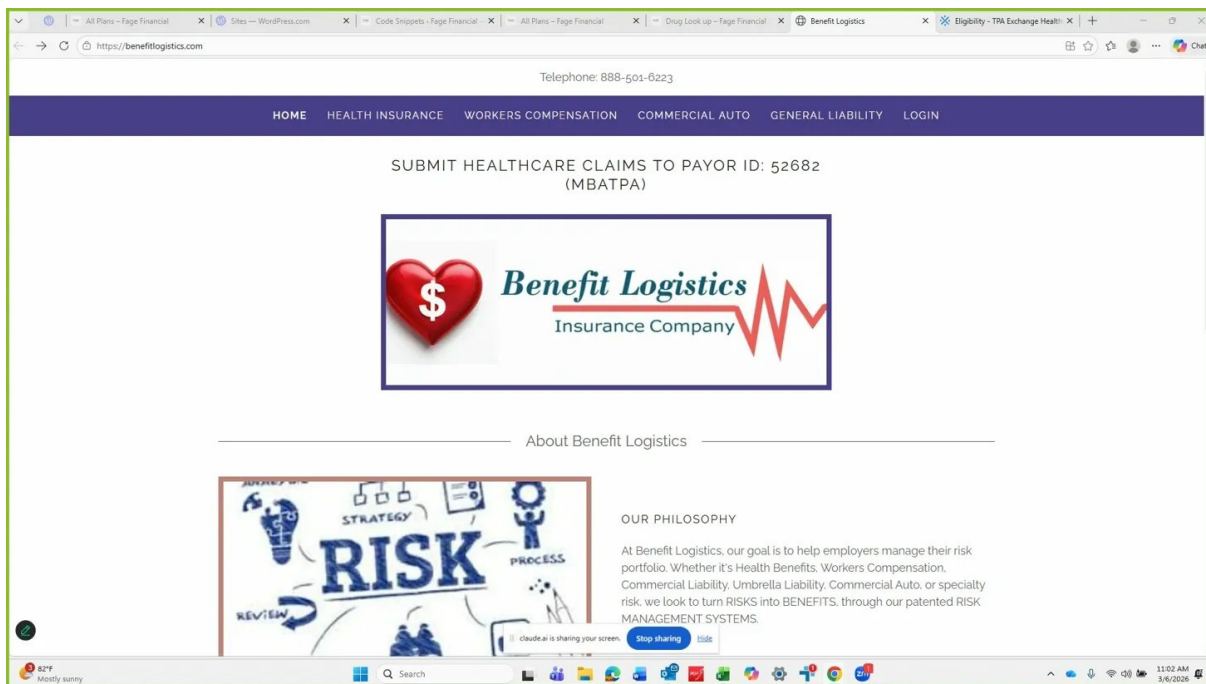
All Plans – Fage Financial
Sites — WordPress.com
Code Snippets ‹ Fage Financial
All Plans – Fage Financial
Drug Look up – Fage Financial
Benefit Logistics
Eligibility - TPA Exchange Health

https://benefitlogistics.com

Chat

Telephone: 888-501-6223

HOME HEALTH INSURANCE WORKERS COMPENSATION COMMERCIAL AUTO GENERAL LIABILITY LOGIN

SUBMIT HEALTHCARE CLAIMS TO PAYOR ID: 52682 (MBATPA)

$

Benefit Logistics

Insurance Company

About Benefit Logistics

STRATEGY

RISK

PROCESS

REVIEW

OUR PHILOSOPHY

At Benefit Logistics, our goal is to help employers manage their risk portfolio. Whether it's Health Benefits, Workers Compensation, Commercial Liability, Umbrella Liability, Commercial Auto, or specialty risk, we look to turn RISKS into BENEFITS, through our patented RISK MANAGEMENT SYSTEMS.

claude.ai is sharing your screen. Stop sharing Hide

82°F
Mostly sunny

Search

11:02 AM
3/6/2026